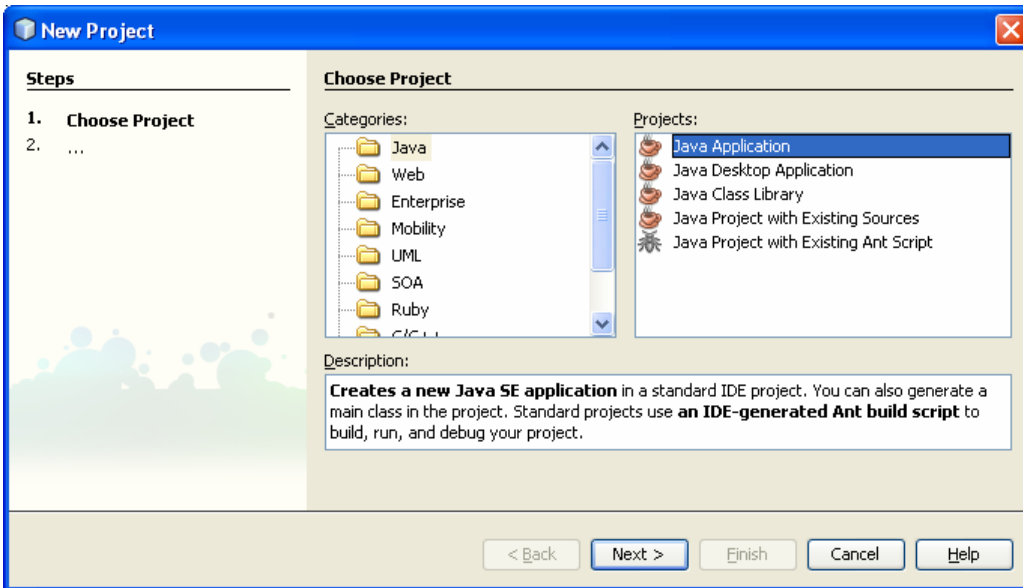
New Project

Steps

1. Choose Project
2. ...

Choose Project

Categories:

Java
Web
Enterprise
Mobility
UML
SOA
Ruby
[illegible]

Projects:

Java Application
Java Desktop Application
Java Class Library
Java Project with Existing Sources
Java Project with Existing Ant Script

Description:

**Creates a new Java SE application** in a standard IDE project. You can also generate a main class in the project. Standard projects use **an IDE-generated Ant build script** to build, run, and debug your project.

< Back | Next > | Finish | Cancel | Help